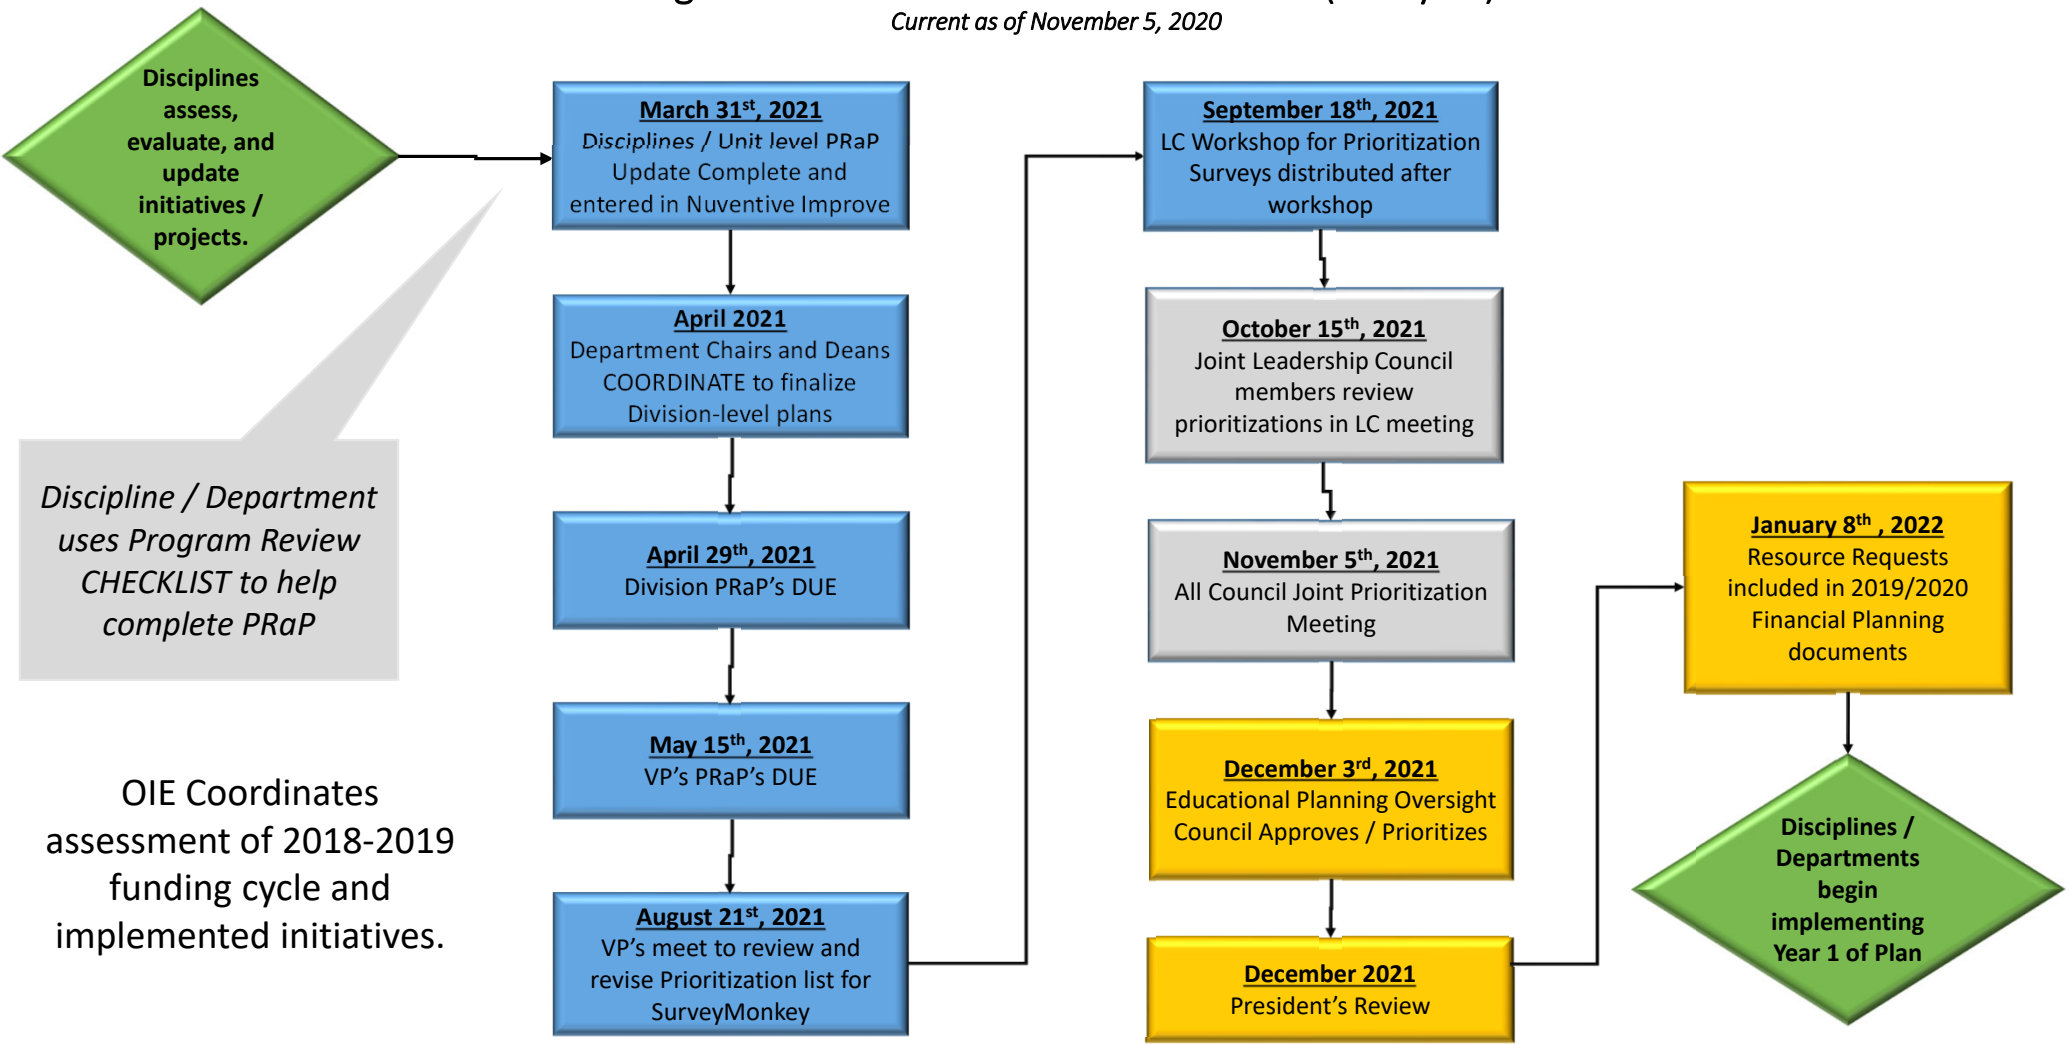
Current as of November 5, 2020

Disciplines assess, evaluate, and update initiatives / projects.

Discipline / Department uses Program Review CHECKLIST to help complete PRaP

OIE Coordinates assessment of 2018-2019 funding cycle and implemented initiatives.

March 31$^{st}$, 2021
Disciplines / Unit level PRaP Update Complete and entered in Nuventive Improve

April 2021
Department Chairs and Deans COORDINATE to finalize Division-level plans

April 29$^{th}$, 2021
Division PRaP's DUE

May 15$^{th}$, 2021
VP's PRaP's DUE

August 21$^{st}$, 2021
VP's meet to review and revise Prioritization list for SurveyMonkey

September 18$^{th}$, 2021
LC Workshop for Prioritization Surveys distributed after workshop

October 15$^{th}$, 2021
Joint Leadership Council members review prioritizations in LC meeting

November 5$^{th}$, 2021
All Council Joint Prioritization Meeting

December 3$^{rd}$, 2021
Educational Planning Oversight Council Approves / Prioritizes

December 2021
President's Review

January 8$^{th}$ , 2022
Resource Requests included in 2019/2020 Financial Planning documents

Disciplines / Departments begin implementing Year 1 of Plan